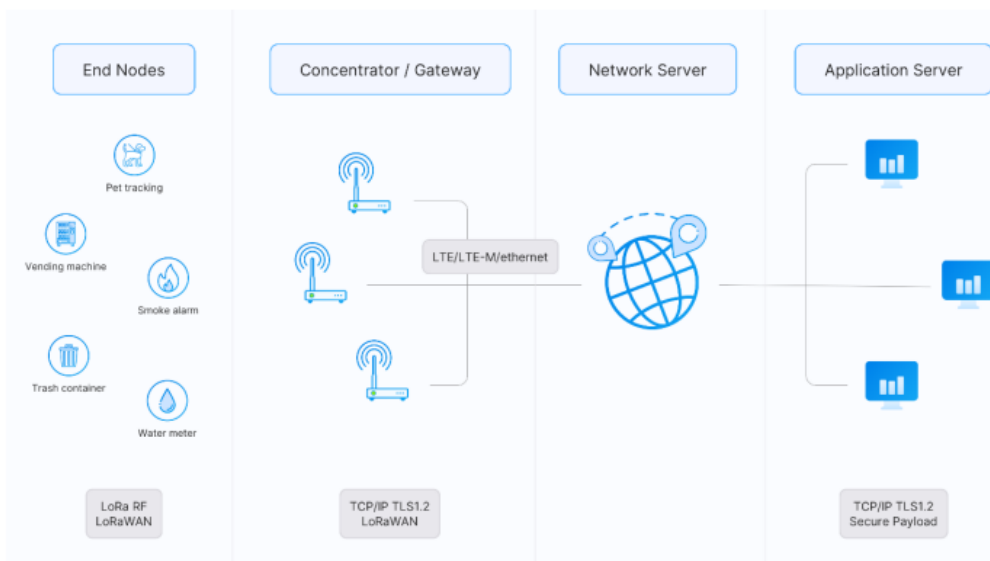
End Nodes

Concentrator / Gateway

Network Server

Application Server

Pet tracking

Vending machine

Smoke alarm

Trash container

Water meter

LTE/LTE-M/ethernet

LoRa RF
LoRaWAN

TCP/IP TLS1.2
LoRaWAN

TCP/IP TLS1.2
Secure Payload